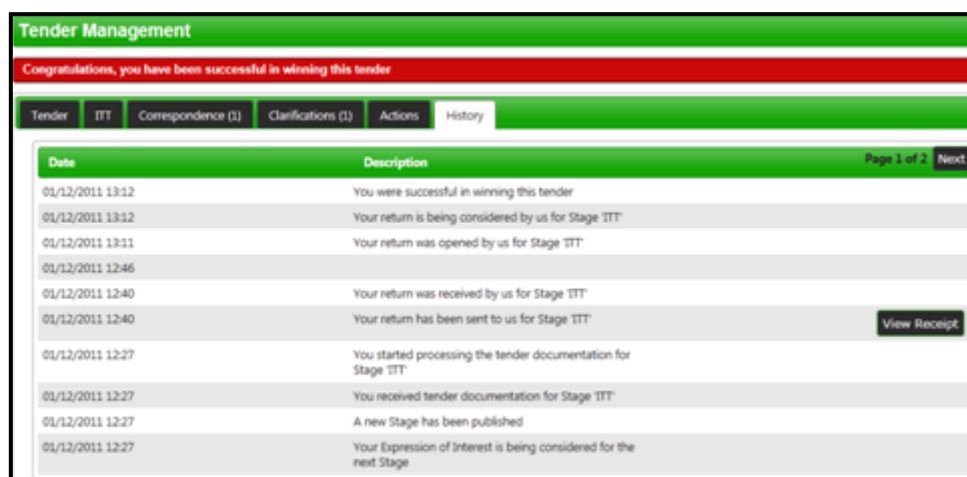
Tender Management

Congratulations, you have been successful in winning this tender

Tender | ITT | Correspondence (1) | Clarifications (1) | Actions | History

Page 1 of 2 Next

| Date | Description | |
|---|---|---|
| 01/12/2011 13:12 | You were successful in winning this tender | |
| 01/12/2011 13:12 | Your return is being considered by us for Stage 'ITT' | |
| 01/12/2011 13:11 | Your return was opened by us for Stage 'ITT' | |
| 01/12/2011 12:46 | | |
| 01/12/2011 12:40 | Your return was received by us for Stage 'ITT' | |
| 01/12/2011 12:40 | Your return has been sent to us for Stage 'ITT' | View Receipt |
| 01/12/2011 12:27 | You started processing the tender documentation for Stage 'ITT' | |
| 01/12/2011 12:27 | You received tender documentation for Stage 'ITT' | |
| 01/12/2011 12:27 | A new Stage has been published | |
| 01/12/2011 12:27 | Your Expression of Interest is being considered for the next Stage | |